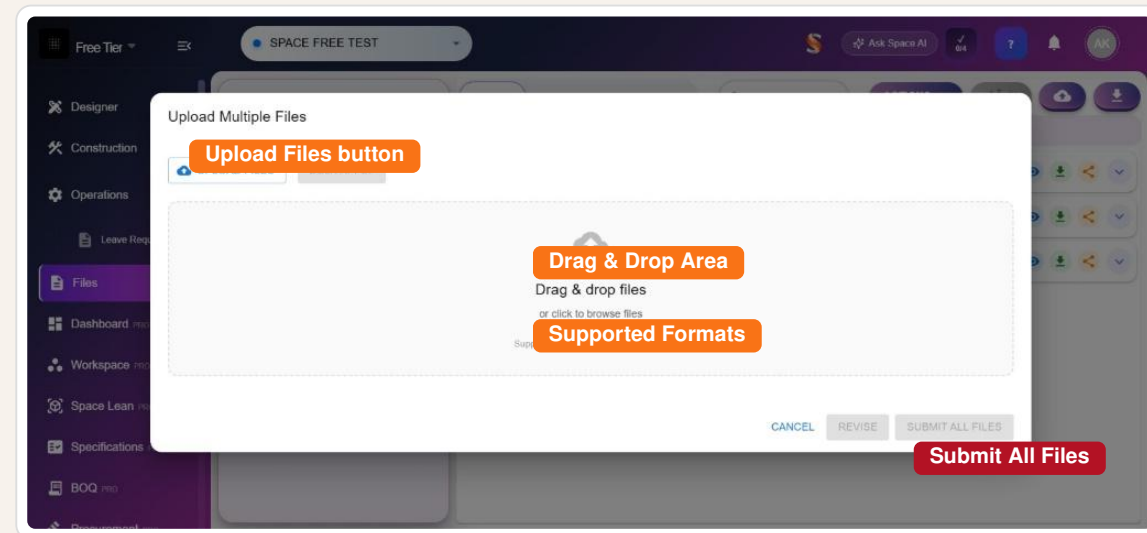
Free Tier

SPACE FREE TEST

Ask Space AI

0/4

?

AK

Designer

Construction

Operations

Leave Requ

Files

Dashboard PRO

Workspace PRO

Space Lean PRO

Specifications

BOQ PRO

Procurement PRO

Upload Multiple Files

Upload Files button

Drag & Drop Area

Drag & drop files

or click to browse files

Supported Formats

Supp

CANCEL

REVISE

SUBMIT ALL FILES

Submit All Files